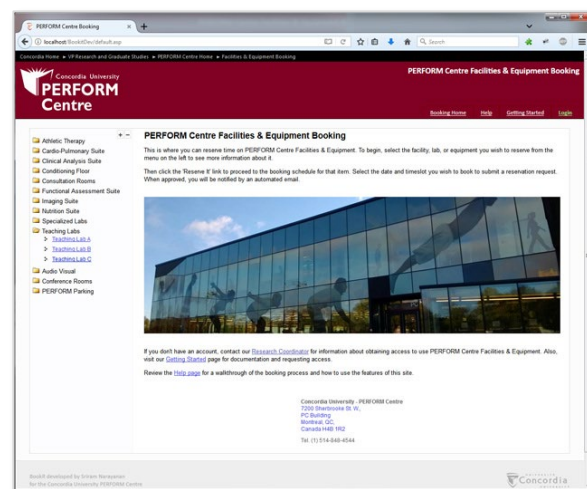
PERFORM Centre Booking

localhost/BookItDev/default.aspx

Search

Concordia Home ► VP Research and Graduate Studies ► PERFORM Centre Home ► Facilities & Equipment Booking

Concordia University
PERFORM Centre

PERFORM Centre Facilities & Equipment Booking

Booking Home Help Getting Started Login

+ -

Athletic Therapy
Cardio-Pulmonary Suite
Clinical Analysis Suite
Conditioning Floor
Consultation Rooms
Functional Assessment Suite
Imaging Suite
Nutrition Suite
Specialized Labs
Teaching Labs
Teaching Lab A
Teaching Lab B
Teaching Lab C
Audio Visual
Conference Rooms
PERFORM Parking

PERFORM Centre Facilities & Equipment Booking

This is where you can reserve time on PERFORM Centre Facilities & Equipment. To begin, select the facility, lab, or equipment you wish to reserve from the menu on the left to see more information about it.

Then click the 'Reserve It' link to proceed to the booking schedule for that item. Select the date and timeslot you wish to book to submit a reservation request. When approved, you will be notified by an automated email.

If you don't have an account, contact our Research Coordinator for information about obtaining access to use PERFORM Centre Facilities & Equipment. Also, visit our Getting Started page for documentation and requesting access.

Review the Help page for a walkthrough of the booking process and how to use the features of this site.

Concordia University - PERFORM Centre
7200 Sherbrooke St. W.,
PC Building
Montreal, QC,
Canada H4B 1R2

Tel. (1) 514-848-4544

BookIt developed by Sriram Narayanan
for the Concordia University PERFORM Centre

Concordia